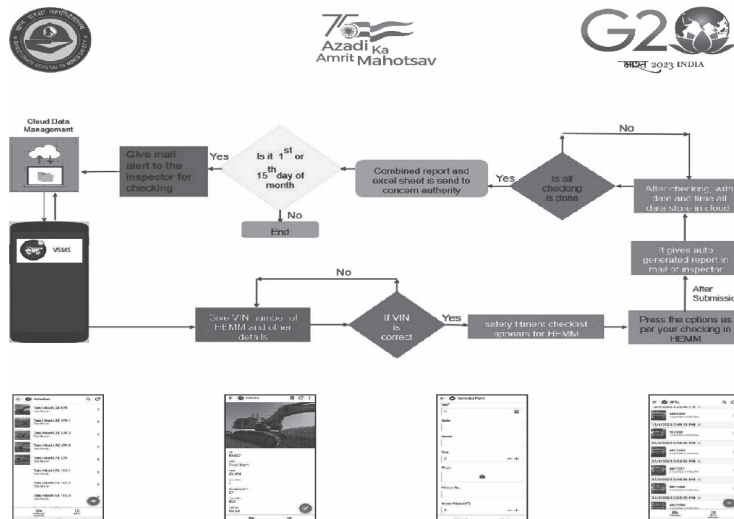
75
Azadi Ka Amrit Mahotsav

G20
भारत 2023 INDIA

Cloud Data Management

Give mail alert to the inspector for checking

Yes

Is it $1^{st}$ or $15^{th}$ day of month

No

End

Combined report and excel sheet is send to concern authority

Yes

Is all checking is done

No

After checking, with date and time all data store in cloud

It gives auto generated report in mail of inspector

After Submission

VSMS

No

Give VIN number of HEMM and other details

If VIN is correct

Yes

safety fitment checklist appears for HEMM

Press the options as per your checking in HEMM